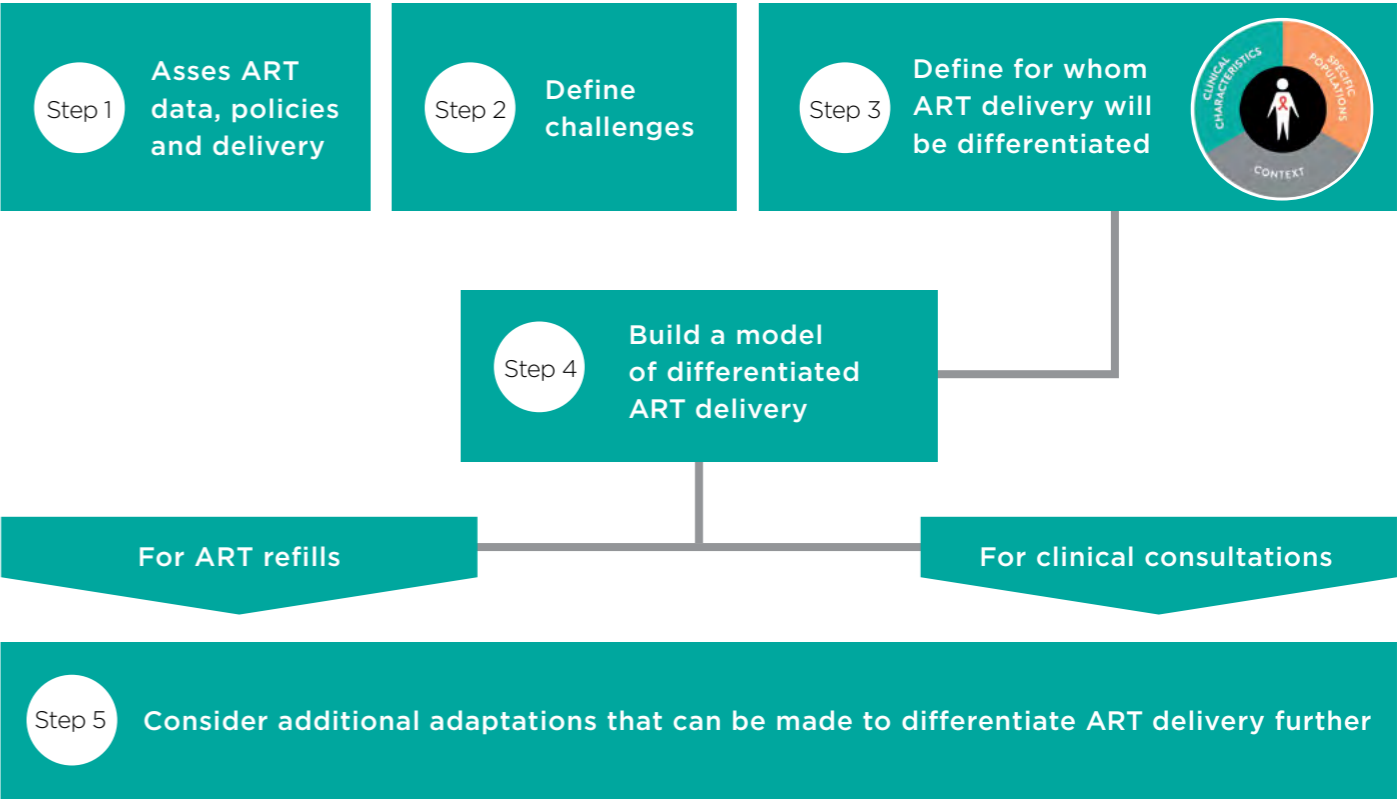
Step 1 Asses ART data, policies and delivery

Step 2 Define challenges

Step 3 Define for whom ART delivery will be differentiated

CLINICAL CHARACTERISTICS

SPECIFIC POPULATIONS

CONTEXT

Step 4 Build a model of differentiated ART delivery

For ART refills

For clinical consultations

Step 5 Consider additional adaptations that can be made to differentiate ART delivery further